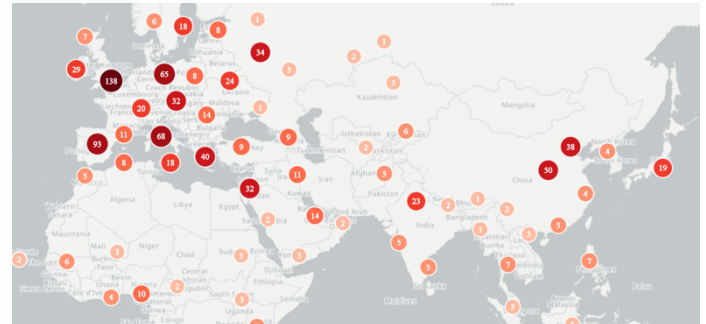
6
18
8
1
7
34
2
1
29
138
65
8
24
3
20
32
1
3
14
11
68
9
6
93
8
18
40
9
11
38
4
5
50
19
32
5
14
23
1
4
2
1
3
5
2
5
6
3
2
3
3
7
2
6
3
5
7
4
10
2
3
3
Denmark
Lithuania
Belarus
Kazakhstan
Mongolia
Luxembourg
Czech Republic
Slovakia
Moldova
Hungary
Bulgaria
Uzbekistan
Turkmenistan
Turkey
Tunisia
Syria
Iran
Afghanistan
China
North Korea
South Korea
Kuwait
Pakistan
Nepal
Bhutan
Bangladesh
United Arab
Egypt
Saudi Arabia
India
Burma
Algeria
Libya
Western Sahara
Mauritania
Mali
Niger
Chad
Sudan
Eritrea
Djibouti
Ethiopia
Somalia
Burkina
Ghana
Côte d'Ivoire
Sierra Leone
South Sudan
Uganda
Cambodia
Maldives
Palau
Portugal